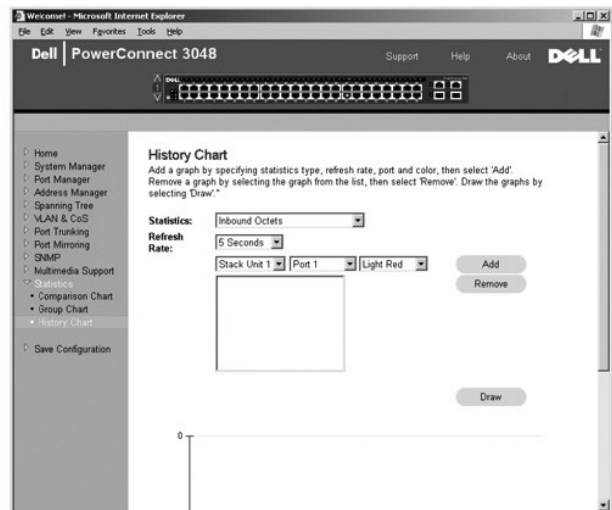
Welcome! - Microsoft Internet Explorer

File Edit View Favorites Tools Help

Dell | PowerConnect 3048

Support Help About DELL

Home
System Manager
Port Manager
Address Manager
Spanning Tree
VLAN & CoS
Port Trunking
Port Mirroring
SNMP
Multimedia Support
Statistics
• Comparison Chart
• Group Chart
• History Chart

Save Configuration

History Chart

Add a graph by specifying statistics type, refresh rate, port and color, then select 'Add'. Remove a graph by selecting the graph from the list, then select 'Remove'. Draw the graphs by selecting 'Draw'.

Statistics: Inbound Octets

Refresh Rate: 5 Seconds

Stack Unit 1 Port 1 Light Red

Add

Remove

Draw

0